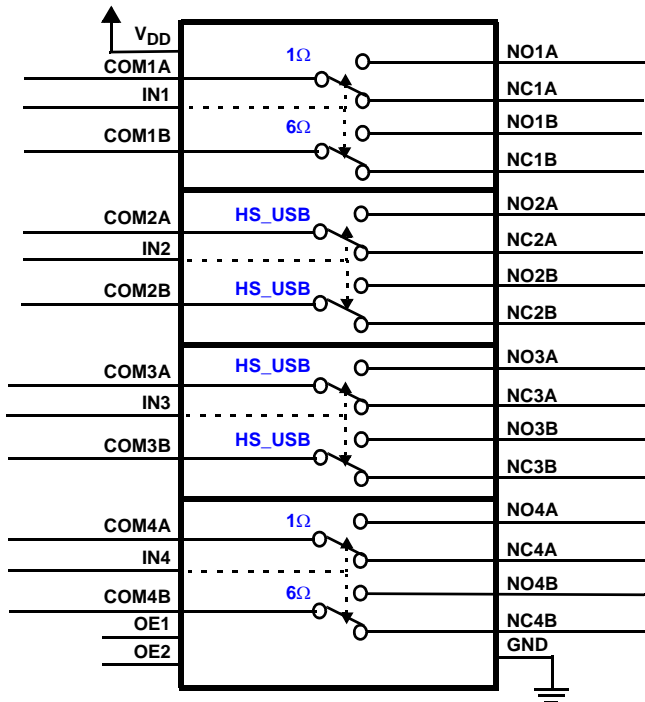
$V_{DD}$
COM1A
IN1
COM1B
1Ω
6Ω
NO1A
NC1A
NO1B
NC1B
COM2A
IN2
COM2B
HS_USB
HS_USB
NO2A
NC2A
NO2B
NC2B
COM3A
IN3
COM3B
HS_USB
HS_USB
NO3A
NC3A
NO3B
NC3B
COM4A
IN4
COM4B
OE1
OE2
1Ω
6Ω
NO4A
NC4A
NO4B
NC4B
GND